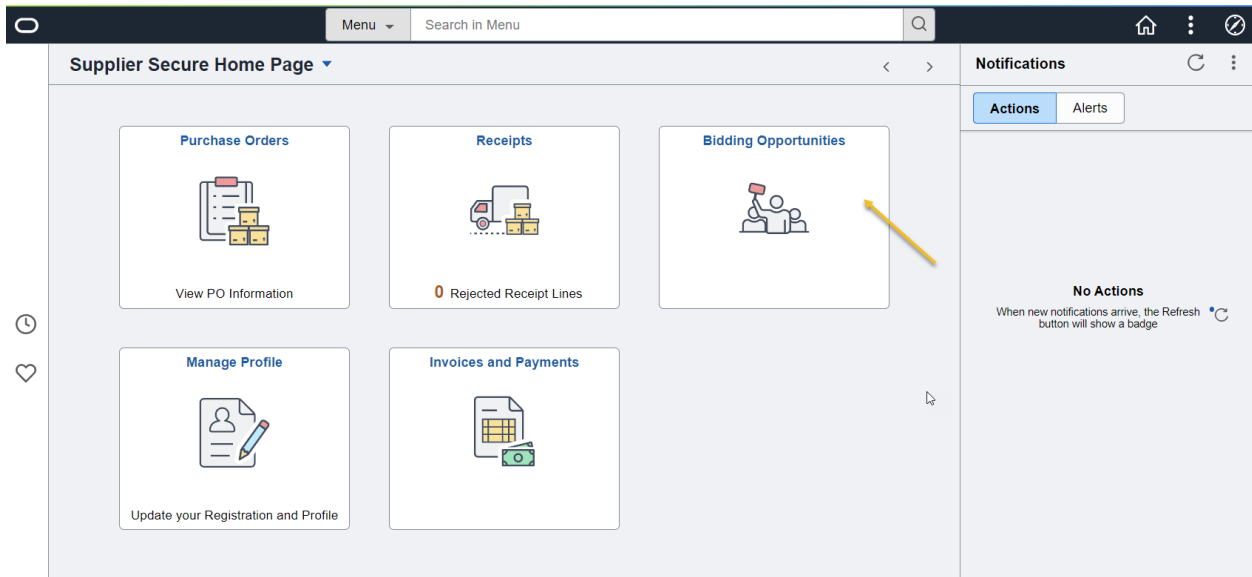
Menu

Search in Menu

Supplier Secure Home Page

Notifications

Actions

Alerts

Purchase Orders

View PO Information

Receipts

0 Rejected Receipt Lines

Bidding Opportunities

Manage Profile

Update your Registration and Profile

Invoices and Payments

No Actions

When new notifications arrive, the Refresh button will show a badge